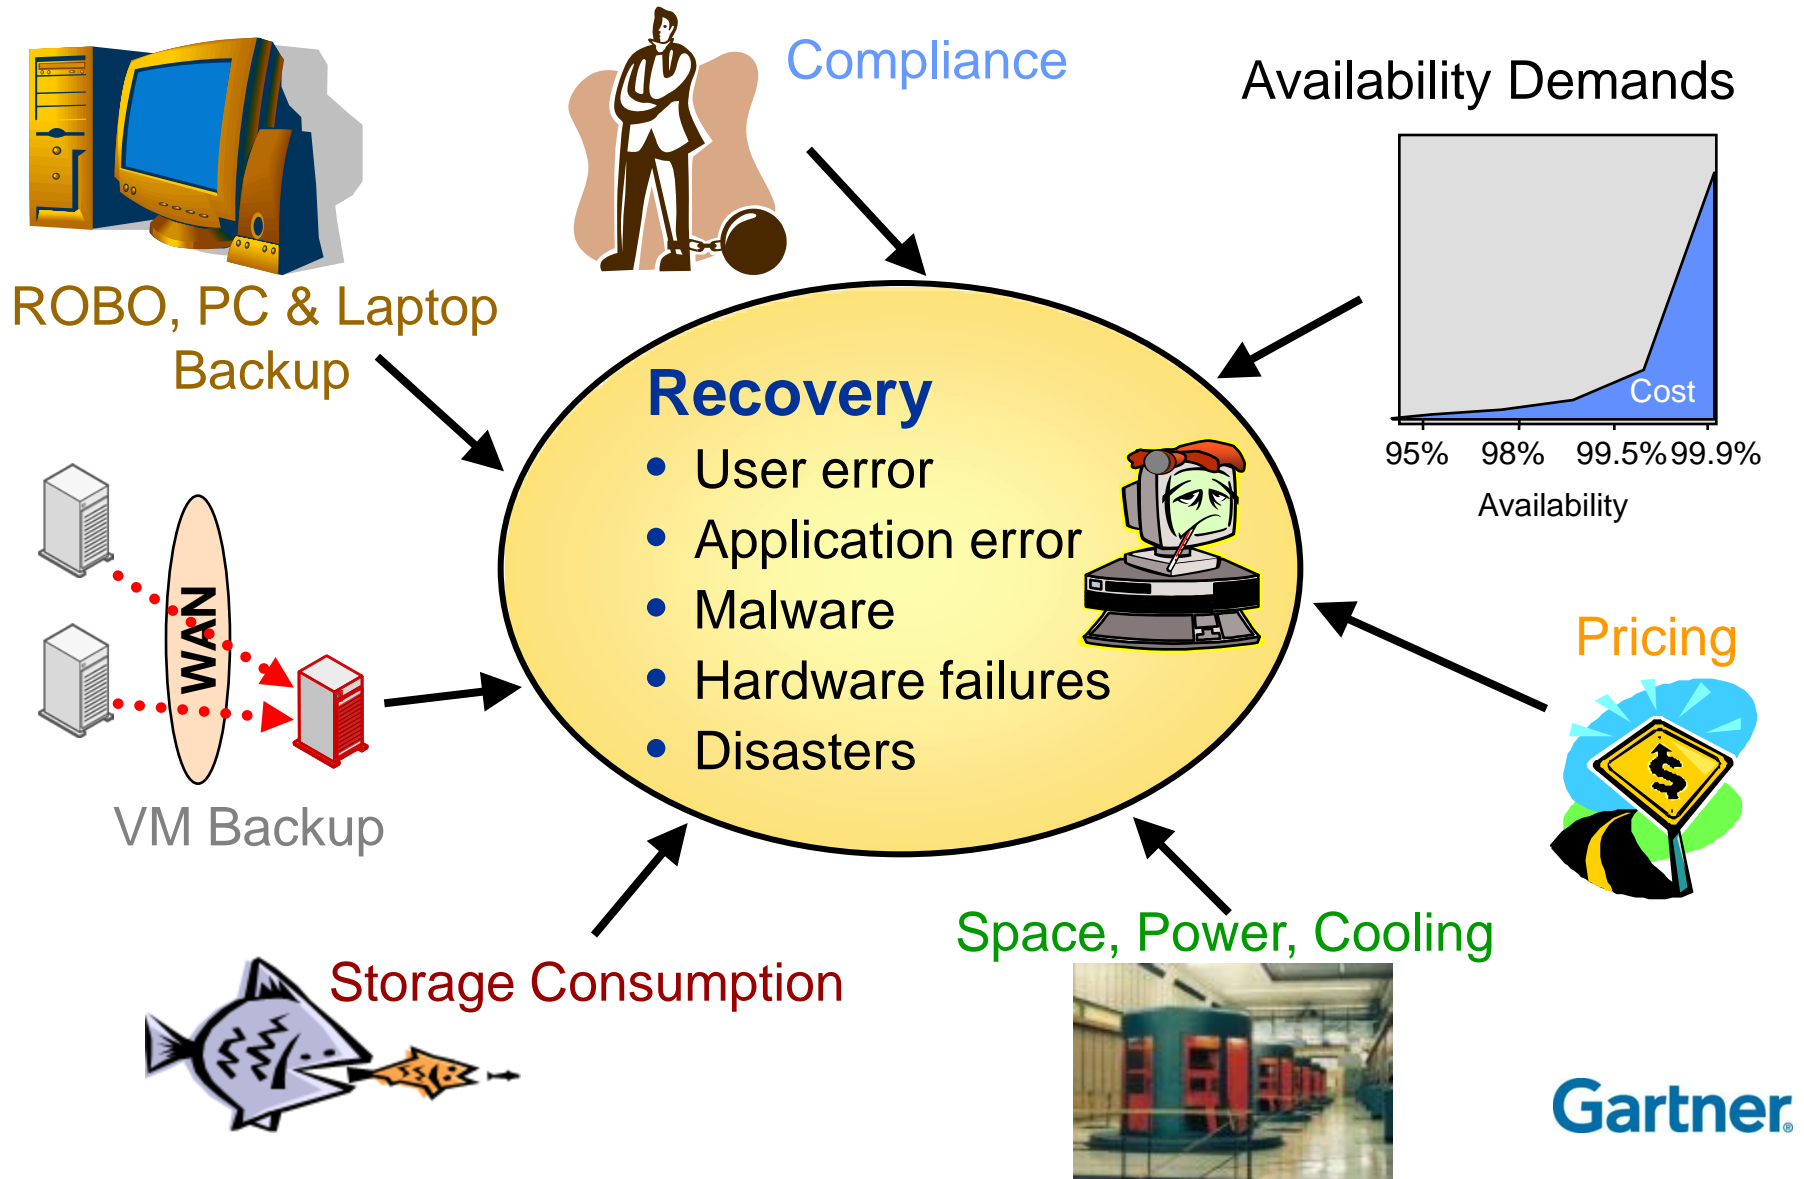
Compliance

Availability Demands

ROBO, PC & Laptop Backup

Recovery
• User error
• Application error
• Malware
• Hardware failures
• Disasters

Cost

95% 98% 99.5% 99.9%

Availability

WAN

VM Backup

Pricing

Space, Power, Cooling

Storage Consumption

Gartner